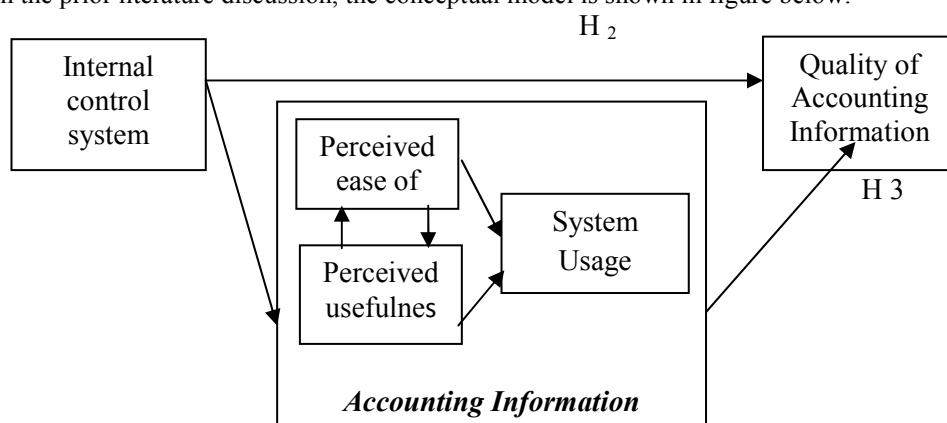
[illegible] the prior literature discussion, the conceptual model is shown in figure below.

$H_2$

Internal control system

Quality of Accounting Information

Perceived ease of

Perceived usefulnes

System Usage

H 3

*Accounting Information*